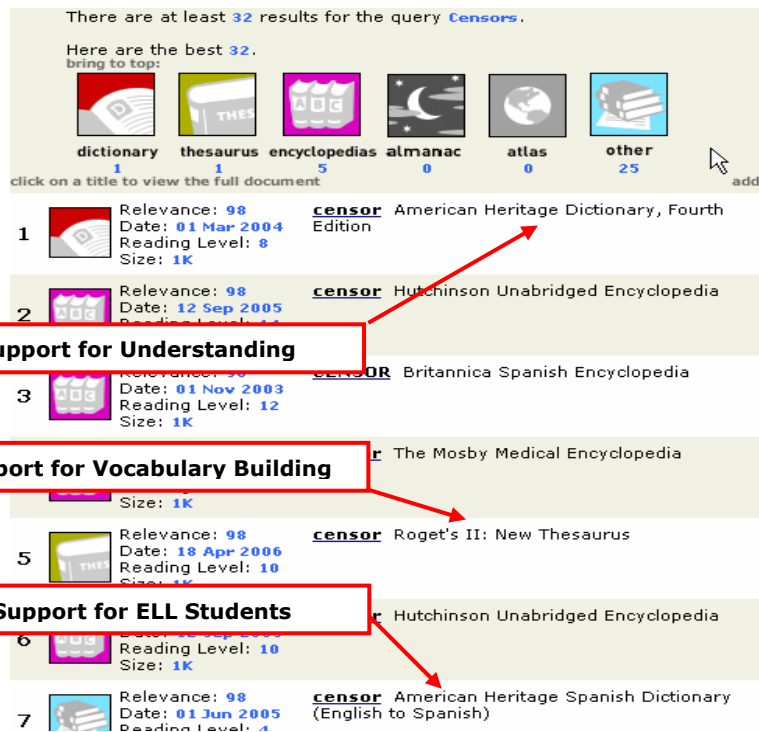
There are at least 32 results for the query Censors.

Here are the best 32.
bring to top:

D
dictionary
1

THES
thesaurus
1

ABC
encyclopedias
5

almanac
0

atlas
0

other
25

click on a title to view the full document

add

1 Relevance: 98
Date: 01 Mar 2004
Reading Level: 8
Size: 1K
censor American Heritage Dictionary, Fourth Edition

2 Relevance: 98
Date: 12 Sep 2005
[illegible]
censor Hutchinson Unabridged Encyclopedia

upport for Understanding

3 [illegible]
Date: 01 Nov 2003
Reading Level: 12
Size: 1K
CENSOR Britannica Spanish Encyclopedia

port for Vocabulary Building
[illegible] The Mosby Medical Encyclopedia
Size: 1K

5 Relevance: 98
Date: 18 Apr 2006
Reading Level: 10
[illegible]
censor Roget's II: New Thesaurus

Support for ELL Students

6 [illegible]
Reading Level: 10
Size: 1K
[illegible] Hutchinson Unabridged Encyclopedia

7 Relevance: 98
Date: 01 Jun 2005
Reading Level: 4
censor American Heritage Spanish Dictionary (English to Spanish)